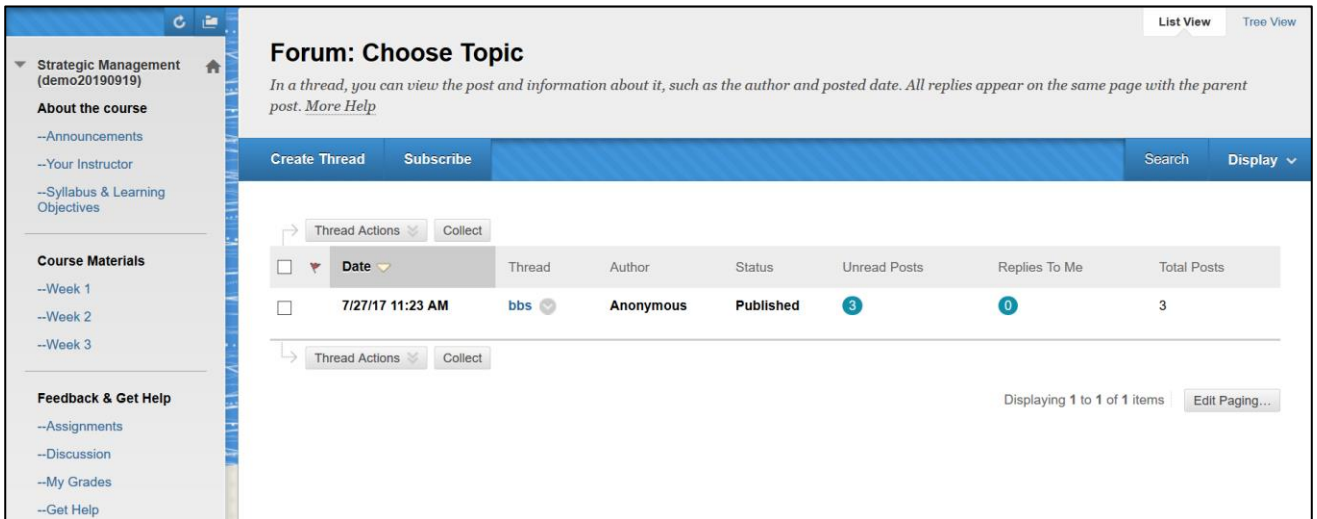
Strategic Management (demo20190919)
About the course
--Announcements
--Your Instructor
--Syllabus & Learning Objectives

Course Materials
--Week 1
--Week 2
--Week 3

Feedback & Get Help
--Assignments
--Discussion
--My Grades
--Get Help

List View
Tree View

Forum: Choose Topic

In a thread, you can view the post and information about it, such as the author and posted date. All replies appear on the same page with the parent post. More Help

Create Thread
Subscribe
Search
Display

Thread Actions
Collect

| | Date | Thread | Author | Status | Unread Posts | Replies To Me | Total Posts |
|---|---|---|---|---|---|---|---|
| | 7/27/17 11:23 AM | bbs | Anonymous | Published | 3 | 0 | 3 |

Thread Actions
Collect

Displaying 1 to 1 of 1 items
Edit Paging...